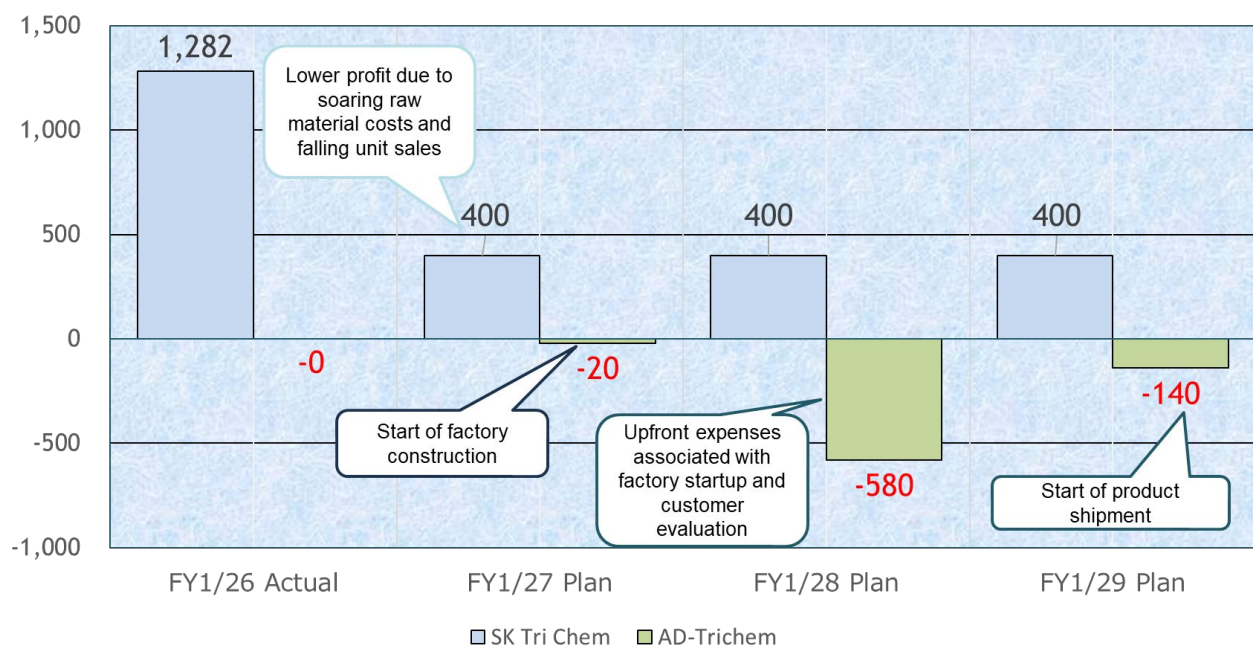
1,500
1,000
500
0
-500
-1,000

1,282
Lower profit due to soaring raw material costs and falling unit sales
400
400
400
-0
-20
-580
-140
Start of factory construction
Upfront expenses associated with factory startup and customer evaluation
Start of product shipment

FY1/26 Actual
FY1/27 Plan
FY1/28 Plan
FY1/29 Plan

SK Tri Chem
AD-Trichem